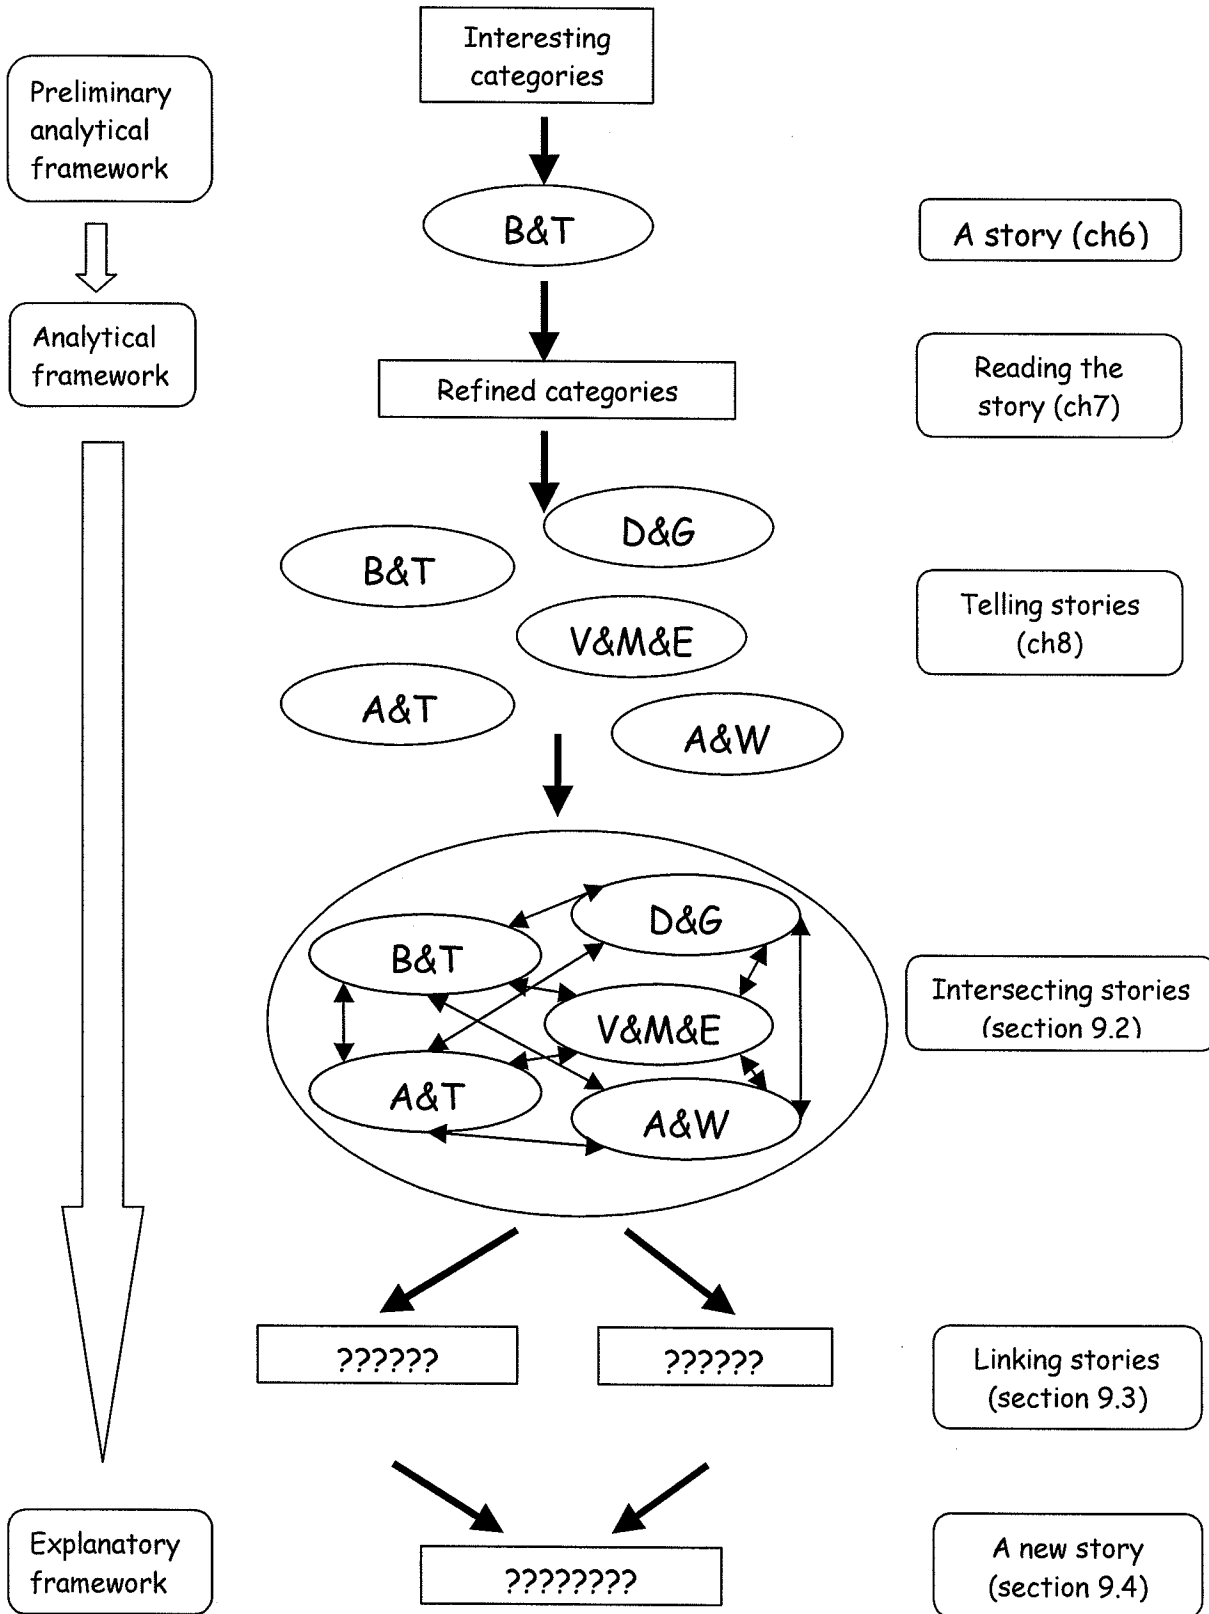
Interesting categories

Preliminary analytical framework

B&T

A story (ch6)

Analytical framework

Refined categories

Reading the story (ch7)

D&G

B&T

Telling stories (ch8)

V&M&E

A&T

A&W

D&G

B&T

Intersecting stories (section 9.2)

V&M&E

A&T

A&W

??????

??????

Linking stories (section 9.3)

Explanatory framework

????????

A new story (section 9.4)